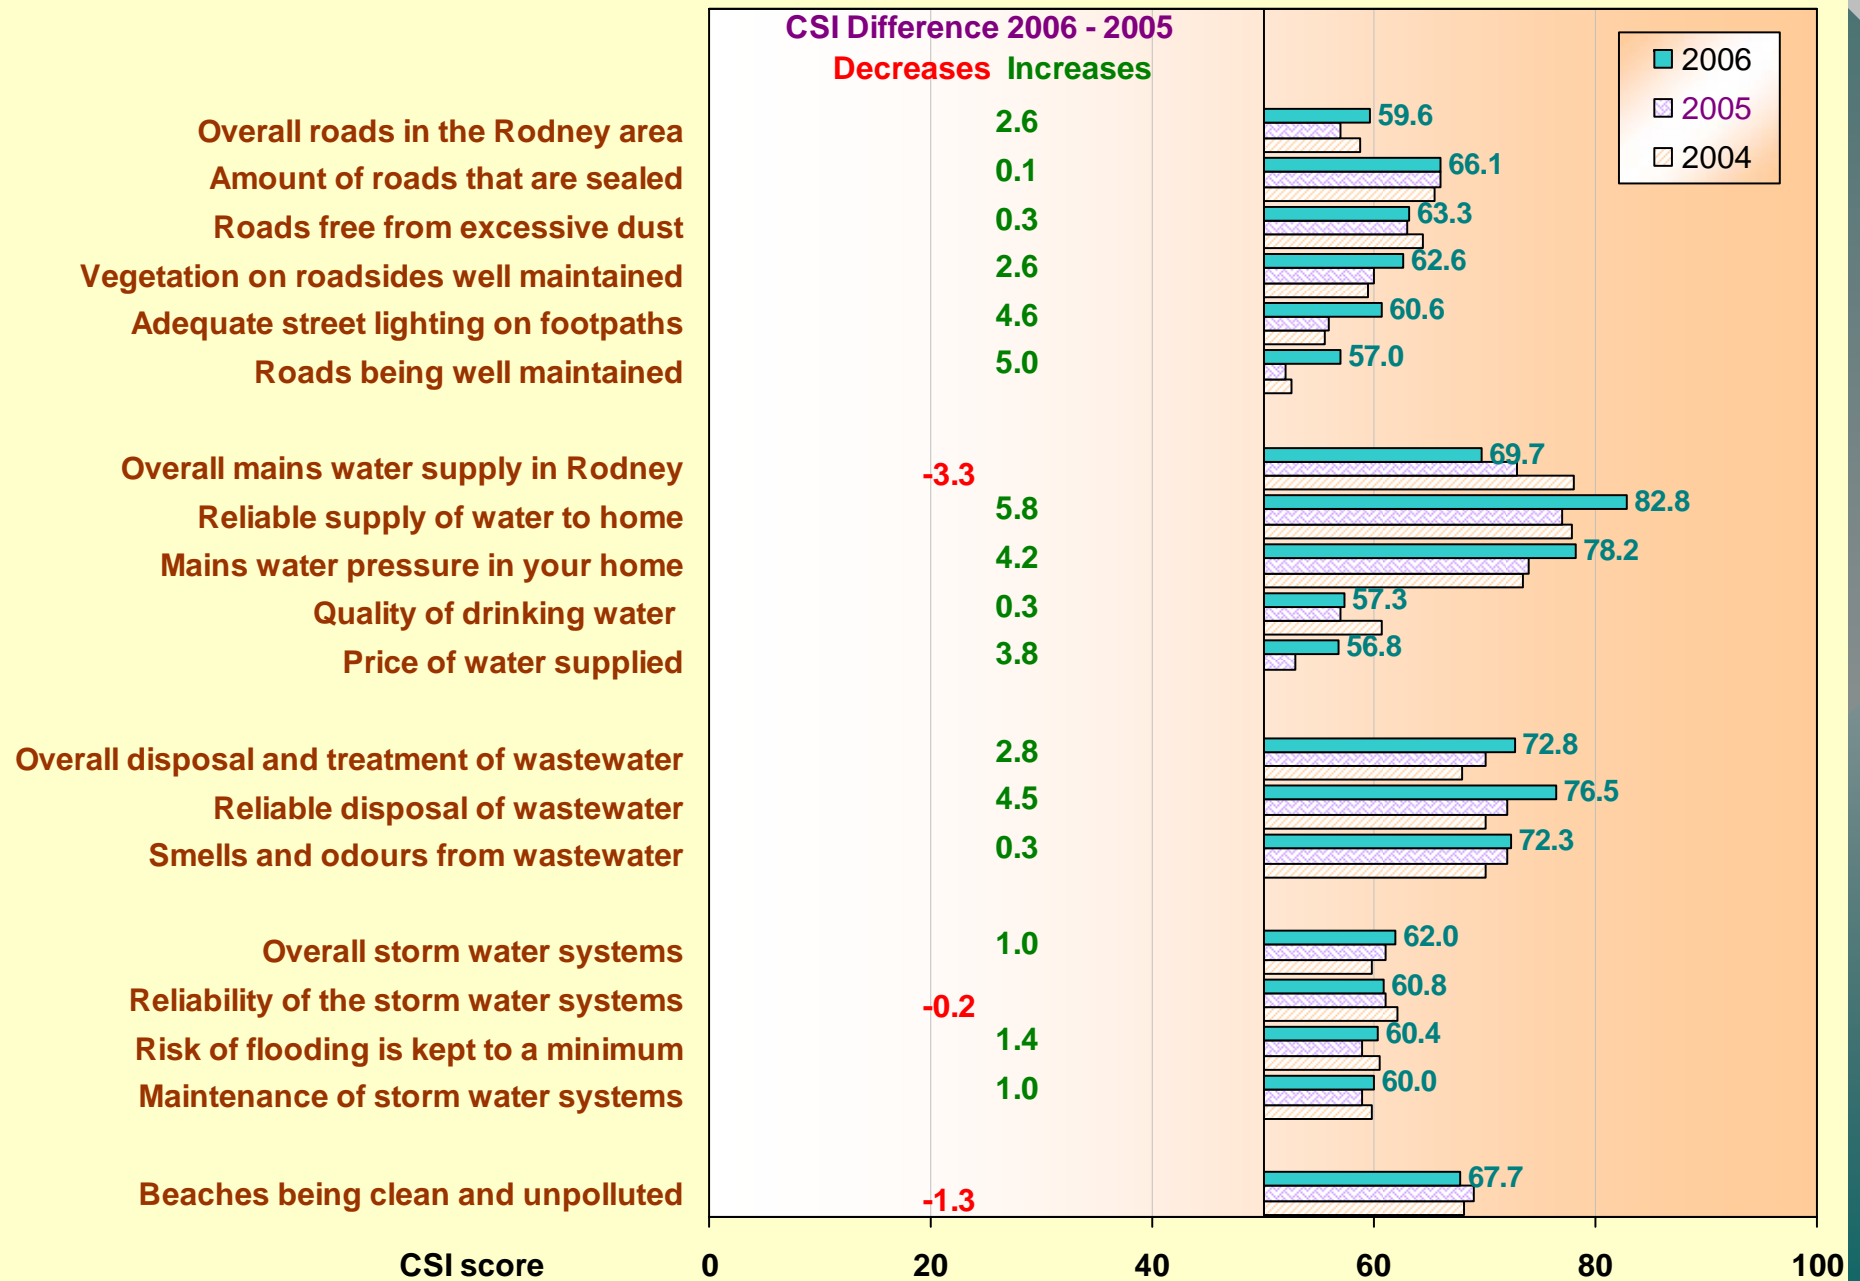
CSI Difference 2006 - 2005
Decreases Increases

2006
2005
2004

Overall roads in the Rodney area 2.6 59.6
Amount of roads that are sealed 0.1 66.1
Roads free from excessive dust 0.3 63.3
Vegetation on roadsides well maintained 2.6 62.6
Adequate street lighting on footpaths 4.6 60.6
Roads being well maintained 5.0 57.0

Overall mains water supply in Rodney -3.3 69.7
Reliable supply of water to home 5.8 82.8
Mains water pressure in your home 4.2 78.2
Quality of drinking water 0.3 57.3
Price of water supplied 3.8 56.8

Overall disposal and treatment of wastewater 2.8 72.8
Reliable disposal of wastewater 4.5 76.5
Smells and odours from wastewater 0.3 72.3

Overall storm water systems 1.0 62.0
Reliability of the storm water systems -0.2 60.8
Risk of flooding is kept to a minimum 1.4 60.4
Maintenance of storm water systems 1.0 60.0

Beaches being clean and unpolluted -1.3 67.7

CSI score 0 20 40 60 80 100